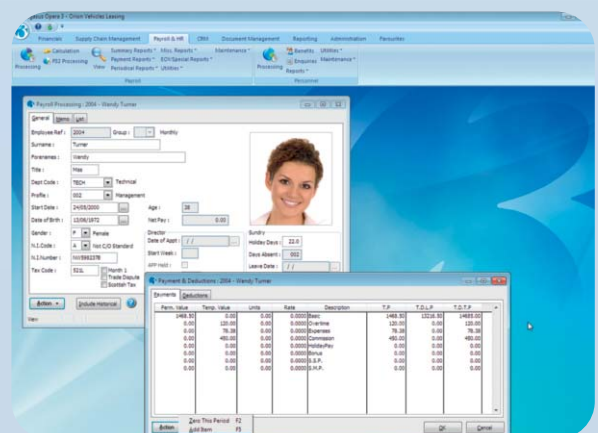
Pegasus Opera 3 - Orion Vehicles Leasing

Financials | Supply Chain Management | Payroll & HR | CRM | Document Management | Reporting | Administration | Favourites

Processing | Calculation | P11 Processing | View | Summary Reports | Payment Reports | Periodical Reports | Misc. Reports | EOY/Special Reports | Utilities | Maintenance | Payroll

Processing | Benefits | Enquiries | Reports | Utilities | Maintenance | Personnel

Payroll Processing - 2004 - Wendy Turner

General | Items | List

Employee Ref : 2004 | Group : | Monthly
Surname : Turner
Forenames : Wendy
Title : Miss
Dept Code : TECH | Technical
Profile : 002 | Management
Start Date : 24/05/2000 | Age : 38
Date of Birth : 12/06/1972 | Net Pay : 0.00
Gender : F | Female
N.I.Code : A | Not C/O Standard
N.I.Number : NW596237B
Tax Code : 521L | Month 1 | Trade Dispute | Scottish Tax

Director
Date of Appt : / /
Start Week :
EPP Held :

Sundry
Holiday Days : 22.0
Days Absent : 002
Leave Date :

Action | Include Historical

View

Payment & Deductions - 2004 - Wendy Turner

Payments | Deductions

| Perm. Value | Temp. Value | Units | Rate | Description | T.P. | T.D.L.P. | T.O.T.P. |
|---|---|---|---|---|---|---|---|
| 1468.50 | 0.00 | 0.00 | 0.0000 | Basic | 1468.50 | 13216.50 | 14685.00 |
| 0.00 | 120.00 | 0.00 | 0.0000 | Overtime | 120.00 | 0.00 | 120.00 |
| 0.00 | 78.38 | 0.00 | 0.0000 | Expenses | 78.38 | 0.00 | 78.38 |
| 0.00 | 450.00 | 0.00 | 0.0000 | Commission | 450.00 | 0.00 | 450.00 |
| 0.00 | 0.00 | 0.00 | 0.0000 | HolidayPay | 0.00 | 0.00 | 0.00 |
| 0.00 | 0.00 | 0.00 | 0.0000 | Bonus | 0.00 | 0.00 | 0.00 |
| 0.00 | 0.00 | 0.00 | 0.0000 | S.S.P. | 0.00 | 0.00 | 0.00 |
| 0.00 | 0.00 | 0.00 | 0.0000 | S.M.P. | 0.00 | 0.00 | 0.00 |

Action | Zero This Period F2 | Add Item F3

OK | Cancel